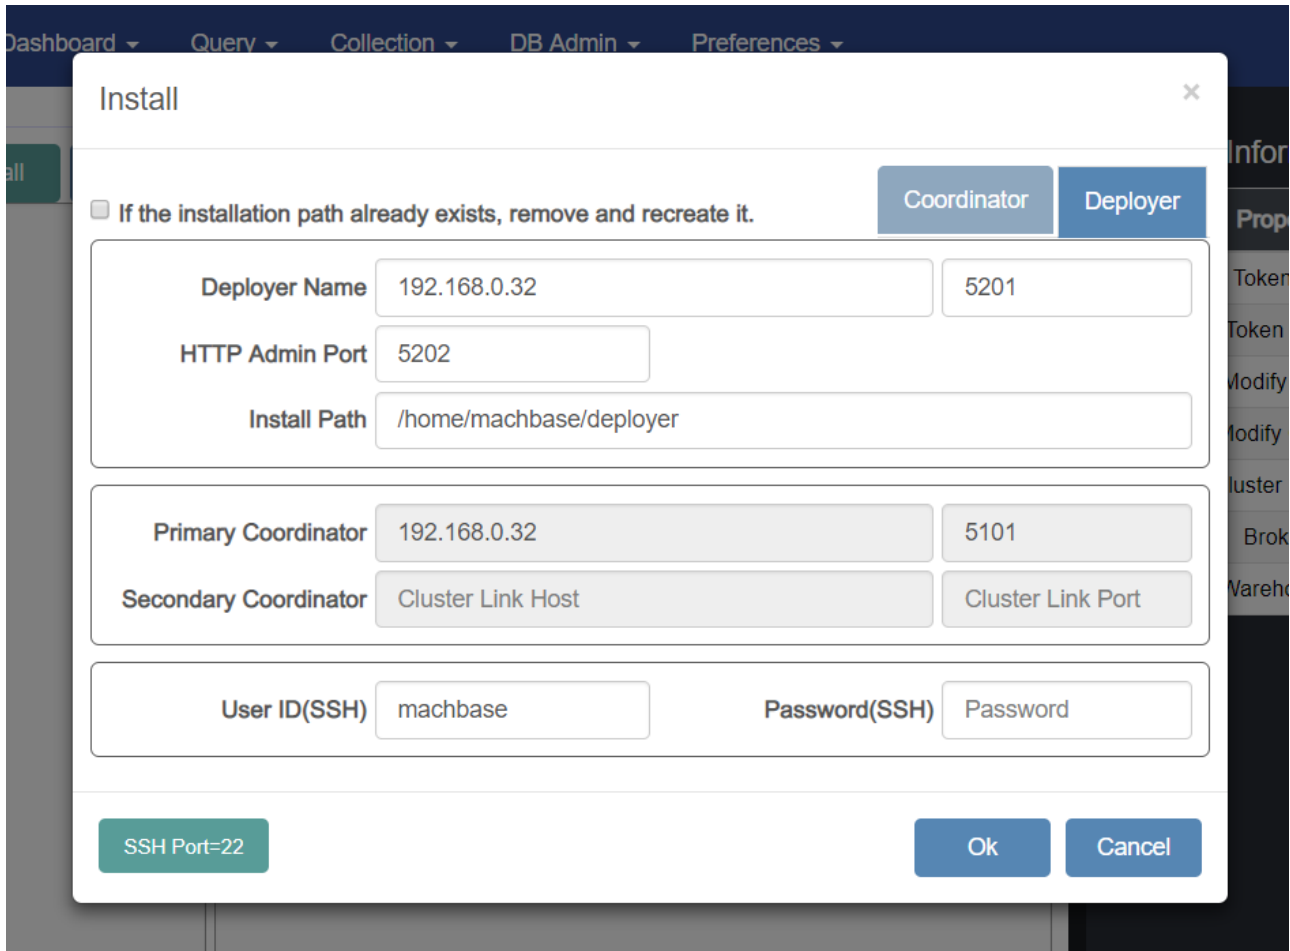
Dashboard ▾ Query ▾ Collection ▾ DB Admin ▾ Preferences ▾

all

Install ×

Infor

If the installation path already exists, remove and recreate it.

Coordinator Deployer

Prope

Deployer Name 192.168.0.32 5201

Token

HTTP Admin Port 5202

Token

Install Path /home/machbase/deployer

Modify

Modify

Primary Coordinator 192.168.0.32 5101

luster

Brok

Secondary Coordinator Cluster Link Host Cluster Link Port

Wareho

User ID(SSH) machbase Password(SSH) Password

SSH Port=22 Ok Cancel